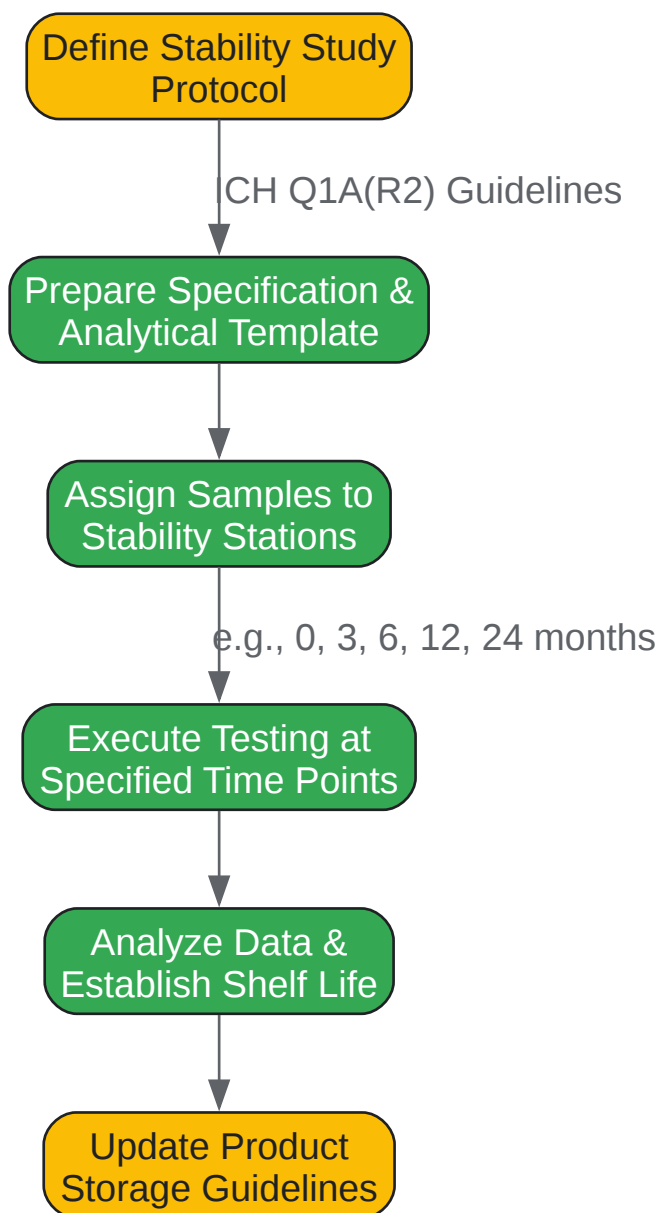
Define Stability Study Protocol

ICH Q1A(R2) Guidelines

Prepare Specification & Analytical Template

Assign Samples to Stability Stations

e.g., 0, 3, 6, 12, 24 months

Execute Testing at Specified Time Points

Analyze Data & Establish Shelf Life

Update Product Storage Guidelines